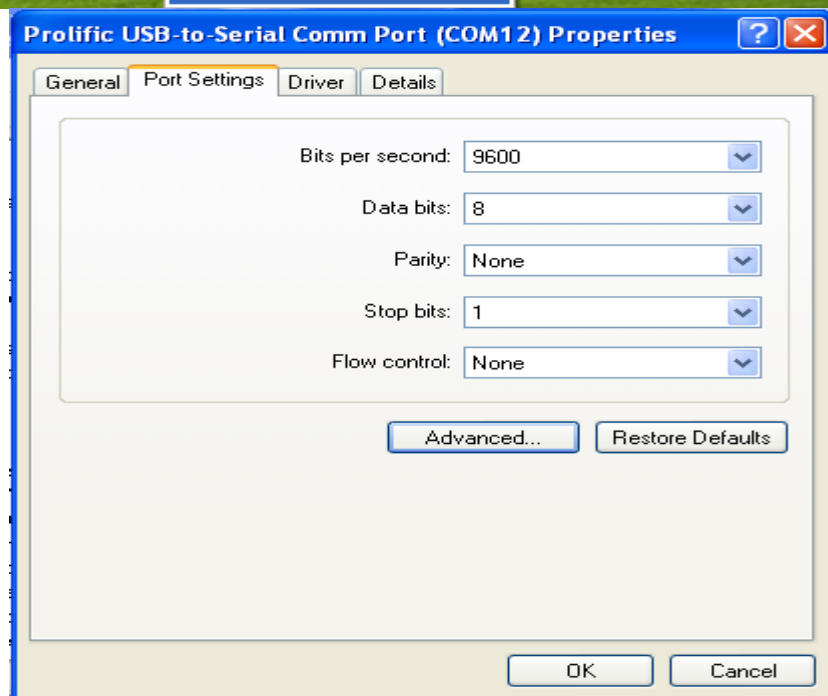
Prolific USB-to-Serial Comm Port (COM12) Properties

?

General

Port Settings

Driver

Details

Bits per second: 9600

Data bits: 8

Parity: None

Stop bits: 1

Flow control: None

Advanced...

Restore Defaults

OK

Cancel